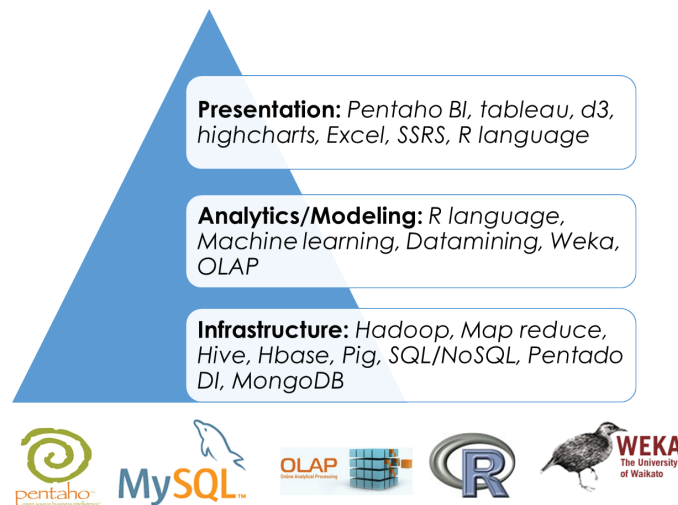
**Presentation:** *Pentaho BI, tableau, d3, highcharts, Excel, SSRS, R language*

**Analytics/Modeling:** *R language, Machine learning, Datamining, Weka, OLAP*

**Infrastructure:** *Hadoop, Map reduce, Hive, Hbase, Pig, SQL/NoSQL, Pentado DI, MongoDB*

pentaho

MySQL

OLAP Online Analytical Processing

R

WEKA The University of Waikato